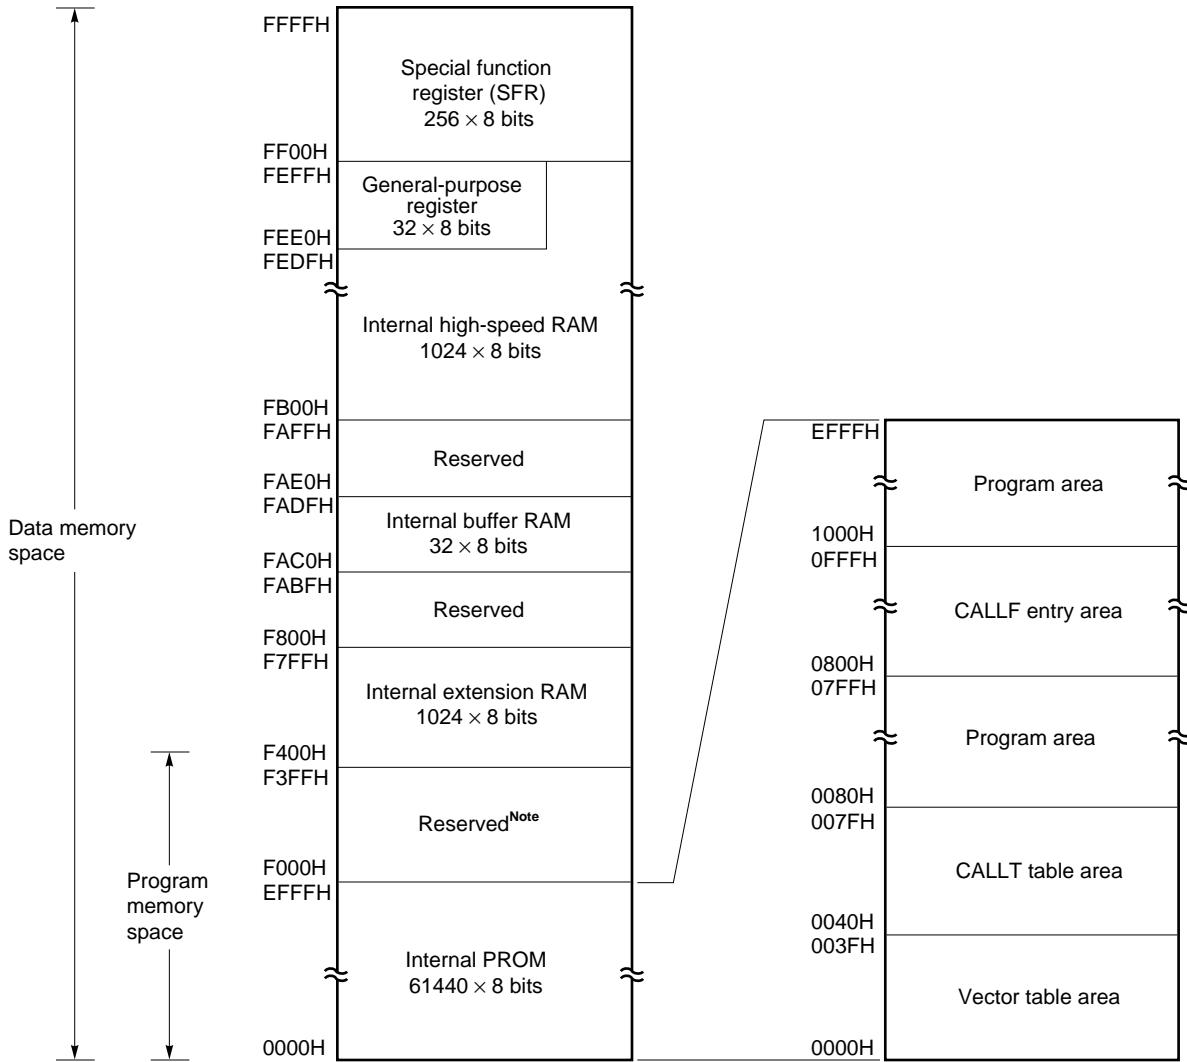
Data memory space

Program memory space

FFFFH

Special function register (SFR) $256 \times 8$ bits

FF00H
FEFFH

General-purpose register $32 \times 8$ bits

FEE0H
FEDFH

Internal high-speed RAM $1024 \times 8$ bits

FB00H
FAFFH

Reserved

FAE0H
FADFH

Internal buffer RAM $32 \times 8$ bits

FAC0H
FABFH

Reserved

F800H
F7FFH

Internal extension RAM $1024 \times 8$ bits

F400H
F3FFH

Reserved$^{Note}$

F000H
EFFFH

Internal PROM $61440 \times 8$ bits

0000H

EFFFH

Program area

1000H
0FFFH

CALLF entry area

0800H
07FFH

Program area

0080H
007FH

CALLT table area

0040H
003FH

Vector table area

0000H